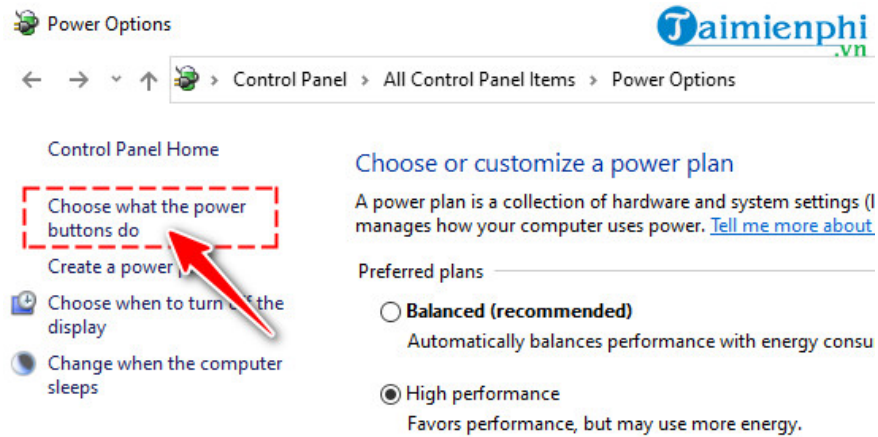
Power Options

Taimienphi.vn

Control Panel > All Control Panel Items > Power Options

Control Panel Home

Choose what the power buttons do

Create a power p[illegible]

Choose when to turn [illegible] the display

Change when the computer sleeps

Choose or customize a power plan

A power plan is a collection of hardware and system settings (l manages how your computer uses power. Tell me more about

Preferred plans

Balanced (recommended)

Automatically balances performance with energy consu

High performance

Favors performance, but may use more energy.